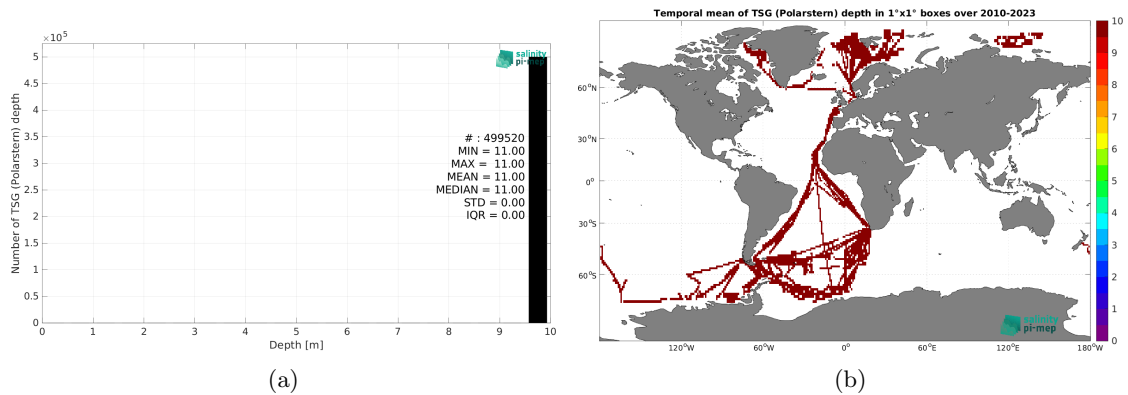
$\times 10^5$
5
4.5
4
3.5
3
2.5
2
1.5
1
0.5
0
Number of TSG (Polarstern) depth
salinity pi-mep
# : 499520
MIN = 11.00
MAX = 11.00
MEAN = 11.00
MEDIAN = 11.00
STD = 0.00
IQR = 0.00
0 1 2 3 4 5 6 7 8 9 10
Depth [m]
(a)

Temporal mean of TSG (Polarstern) depth in 1°x1° boxes over 2010-2023
60°N
30°N
0°
30°S
60°S
120°W 60°W 0° 60°E 120°E 180°W
salinity pi-mep
10
9
8
7
6
5
4
3
2
1
0
(b)